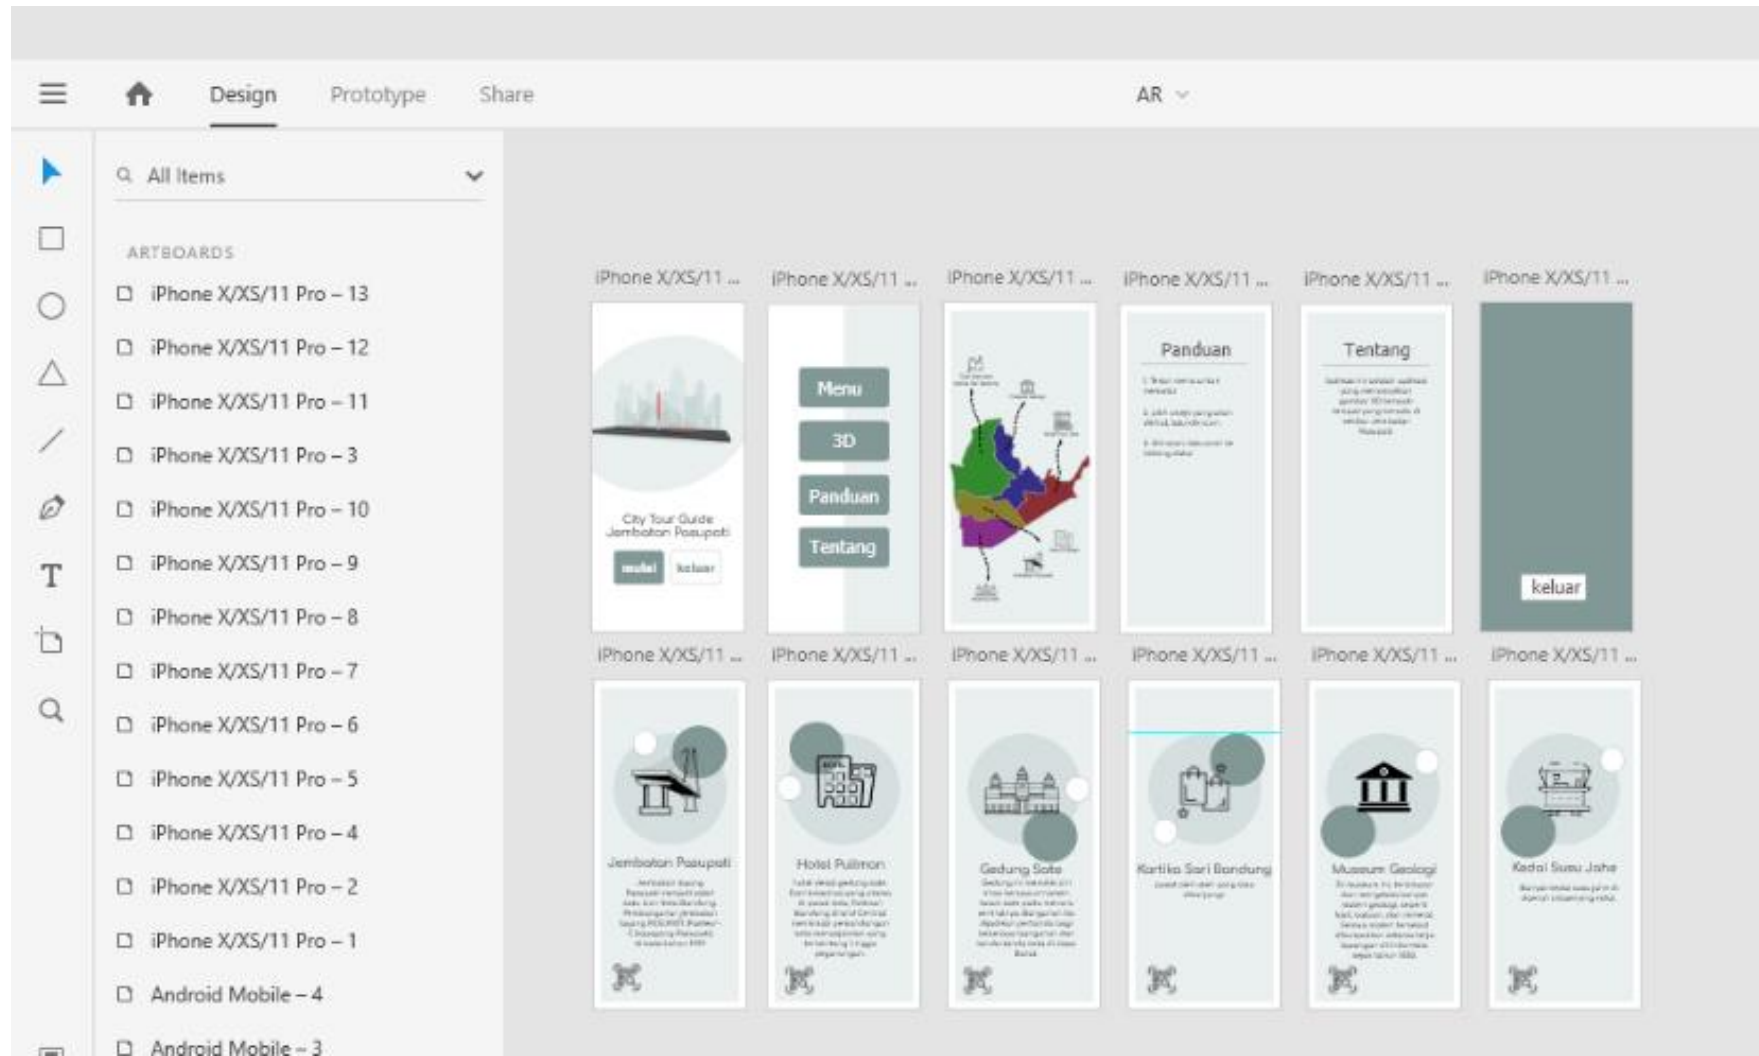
Design Prototype Share

AR

All Items

ARTBOARDS

iPhone X/XS/11 Pro – 13

iPhone X/XS/11 Pro – 12

iPhone X/XS/11 Pro – 11

iPhone X/XS/11 Pro – 3

iPhone X/XS/11 Pro – 10

iPhone X/XS/11 Pro – 9

iPhone X/XS/11 Pro – 8

iPhone X/XS/11 Pro – 7

iPhone X/XS/11 Pro – 6

iPhone X/XS/11 Pro – 5

iPhone X/XS/11 Pro – 4

iPhone X/XS/11 Pro – 2

iPhone X/XS/11 Pro – 1

Android Mobile – 4

Android Mobile – 3

iPhone X/XS/11 ... iPhone X/XS/11 ... iPhone X/XS/11 ... iPhone X/XS/11 ... iPhone X/XS/11 ... iPhone X/XS/11 ...

City Tour Guide Jembatan Pasupati

mulai keluar

Menu

3D

Panduan

Tentang

Panduan

Tentang

keluar

iPhone X/XS/11 ... iPhone X/XS/11 ... iPhone X/XS/11 ... iPhone X/XS/11 ... iPhone X/XS/11 ... iPhone X/XS/11 ...

Jembatan Pasupati

Hotel Pullman

Gedung Sate

Kartika Sari Bandung

Museum Geologi

Kedai Susu Jahe